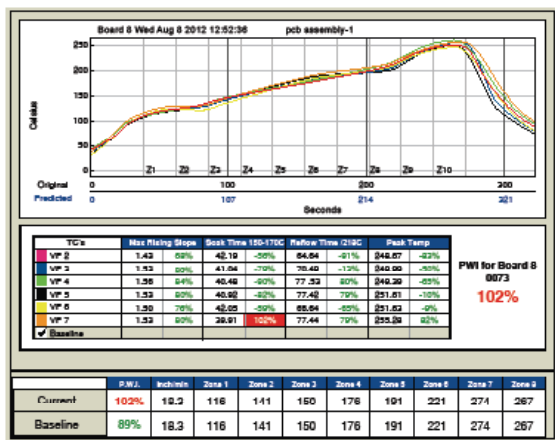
Board 8 Wed Aug 8 2012 12:52:36 pcb assembly-1

Celsius

250
200
150
100
50

Z1 Z2 Z3 Z4 Z5 Z6 Z7 Z8 Z9 Z10

Original 0 100 200 300
Predicted 0 107 214 321

Seconds

| TC's | Max Rising Slope | | Soak Time 150-170C | | Reflow Time /219C | | Peak Temp | |
|---|---|---|---|---|---|---|---|---|
| VF 2 | 1.43 | 68% | 42.19 | -56% | 64.64 | -91% | 248.67 | -33% |
| VF 3 | 1.53 | 80% | 41.64 | -70% | 70.40 | -13% | 249.99 | -50% |
| VF 4 | 1.56 | 84% | 40.48 | -90% | 77.32 | 80% | 249.39 | -65% |
| VF 5 | 1.53 | 80% | 40.92 | -82% | 77.42 | 79% | 251.61 | -10% |
| VF 6 | 1.50 | 76% | 42.05 | -59% | 68.64 | -65% | 251.63 | -9% |
| VF 7 | 1.53 | 80% | 38.91 | 102% | 77.44 | 79% | 255.28 | 82% |
| ✔ Baseline | | | | | | | | |

PWI for Board 8
0073
102%

| | P.W.I. | Inch/min | Zone 1 | Zone 2 | Zone 3 | Zone 4 | Zone 5 | Zone 6 | Zone 7 | Zone 8 |
|---|---|---|---|---|---|---|---|---|---|---|
| Current | 102% | 18.3 | 116 | 141 | 150 | 176 | 191 | 221 | 274 | 267 |
| Baseline | 89% | 18.3 | 116 | 141 | 150 | 176 | 191 | 221 | 274 | 267 |